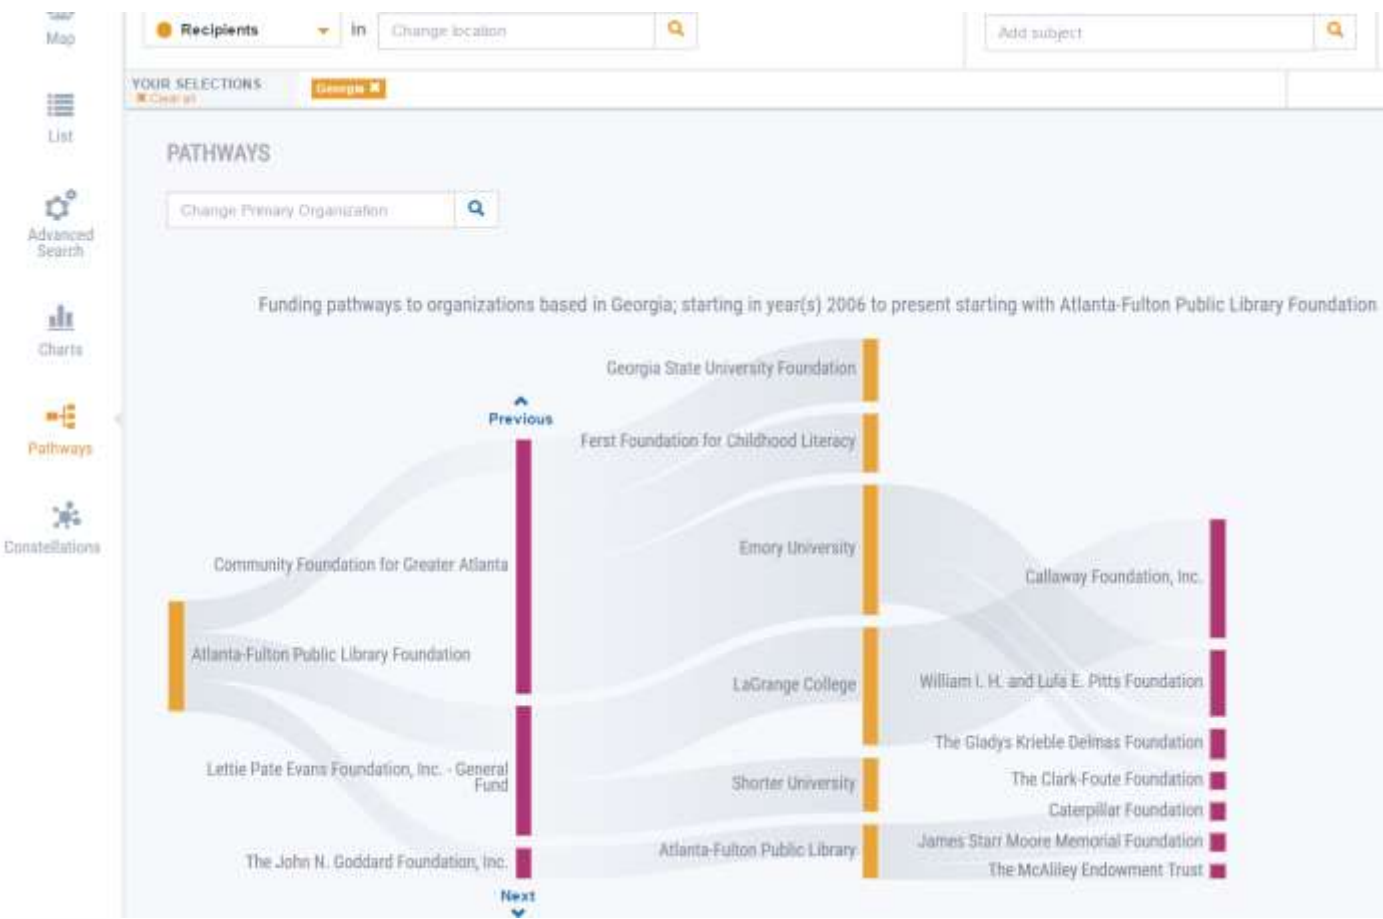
Map

List

Advanced Search

Charts

Pathways

Constellations

Recipients in Change location

Add subject

YOUR SELECTIONS
Clear all

Georgia

PATHWAYS

Change Primary Organization

Funding pathways to organizations based in Georgia; starting in year(s) 2006 to present starting with Atlanta-Fulton Public Library Foundation

Previous

Atlanta-Fulton Public Library Foundation

Community Foundation for Greater Atlanta

Lettie Pate Evans Foundation, Inc. - General Fund

The John N. Goddard Foundation, Inc.

Next

Georgia State University Foundation

Ferst Foundation for Childhood Literacy

Emory University

LaGrange College

Shorter University

Atlanta-Fulton Public Library

Callaway Foundation, Inc.

William I. H. and Lula E. Pitts Foundation

The Gladys Krieble Delmas Foundation

The Clark-Foute Foundation

Caterpillar Foundation

James Starr Moore Memorial Foundation

The McAlliey Endowment Trust